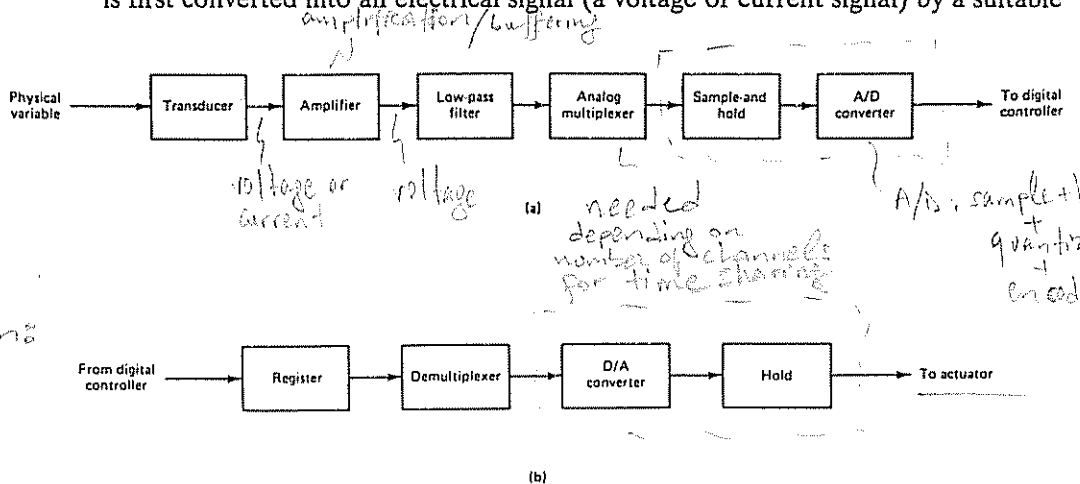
is first converted into an electrical signal (a voltage or current signal) by a suitable

amplification/buffering

Physical variable → Transducer → Amplifier → Low-pass filter → Analog multiplexer → Sample-and hold → A/D converter → To digital controller

voltage or current

voltage

(a)

needed depending on number of channels for time sharing

A/D : sample+hold + quantiz + encod

From digital controller → Register → Demultiplexer → D/A converter → Hold → To actuator

(b)